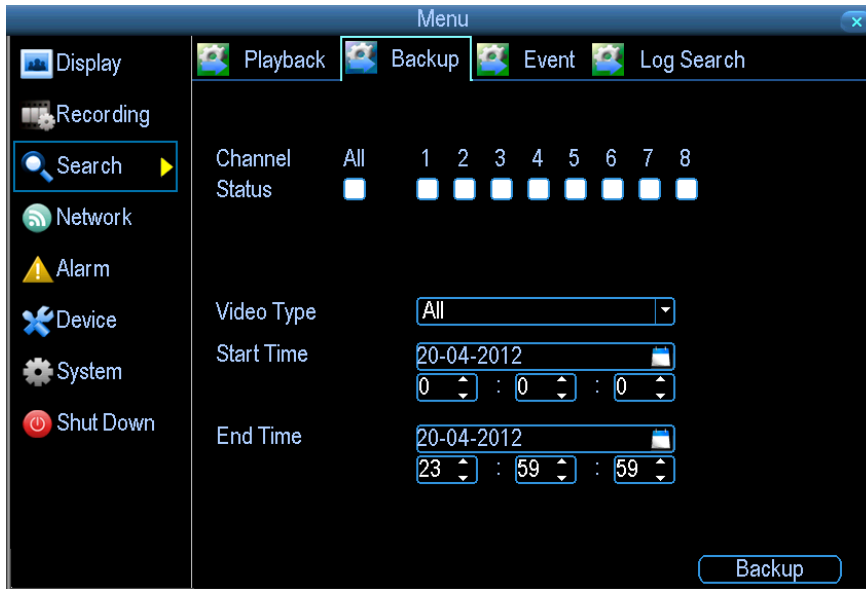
Menu

Display
Recording
Search
Network
Alarm
Device
System
Shut Down

Playback | Backup | Event | Log Search

| Channel | All | 1 | 2 | 3 | 4 | 5 | 6 | 7 | 8 |
|---|---|---|---|---|---|---|---|---|---|
| Status | | | | | | | | | |

Video Type All

Start Time 20-04-2012
0 : 0 : 0

End Time 20-04-2012
23 : 59 : 59

Backup